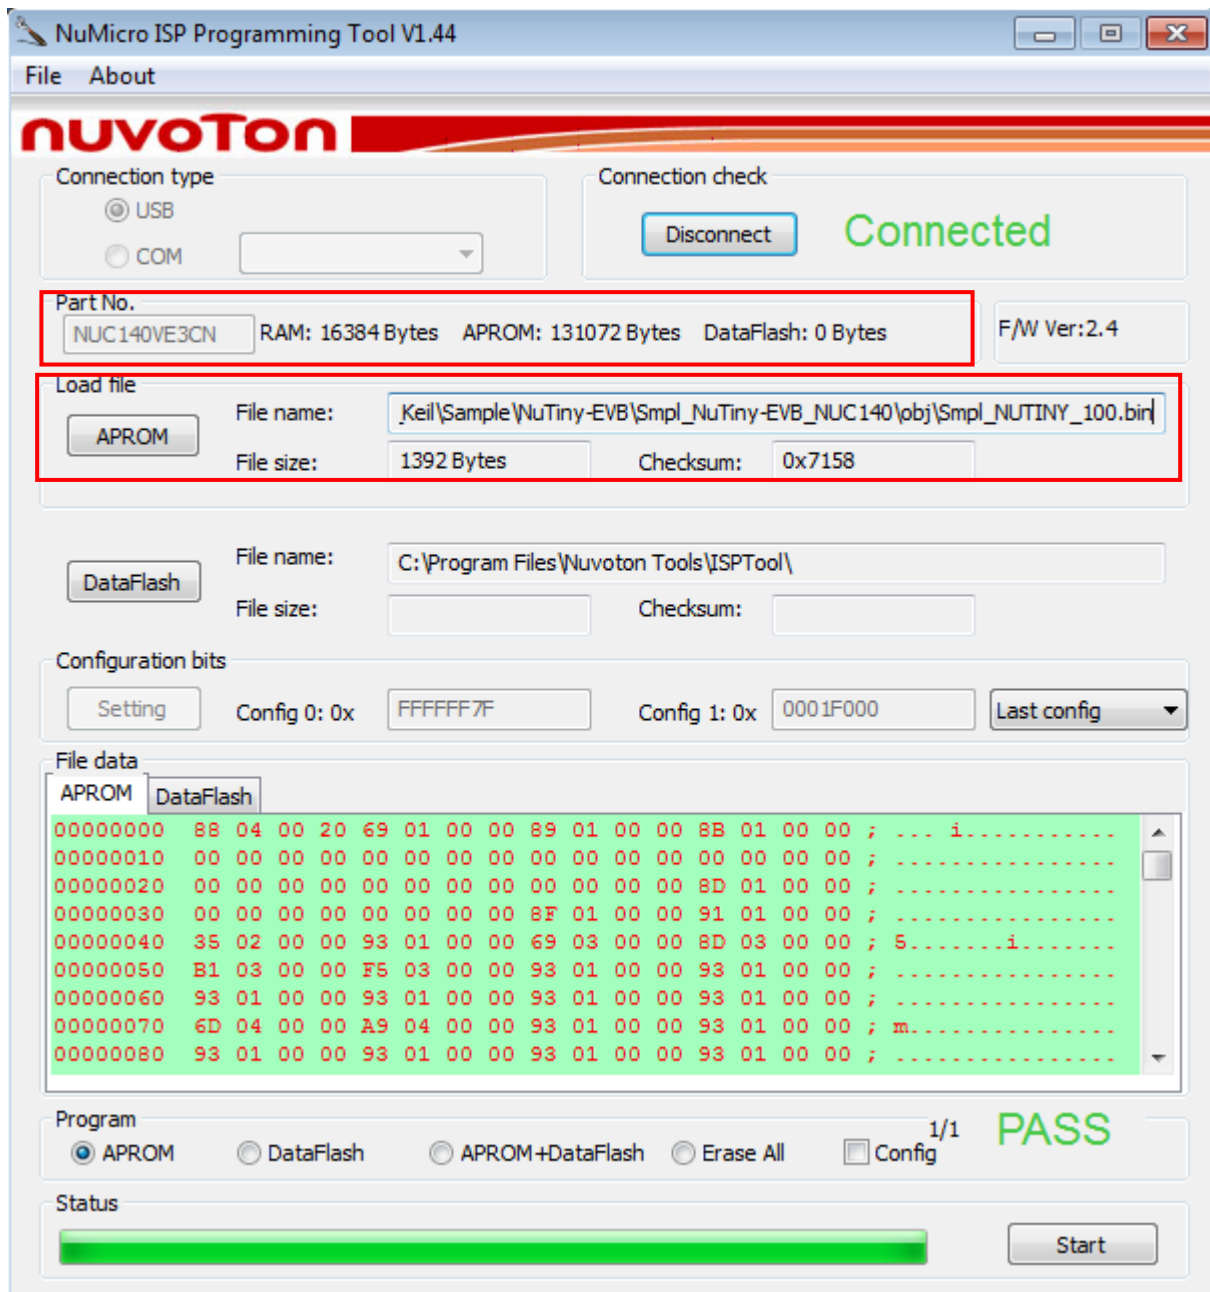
NuMicro ISP Programming Tool V1.44

File About

nuvoTon

Connection type

USB

COM

Connection check

Disconnect

Connected

Part No.

NUC140VE3CN RAM: 16384 Bytes APROM: 131072 Bytes DataFlash: 0 Bytes

F/W Ver:2.4

Load file

APROM

File name: Keil\Sample\NuTiny-EVB\Smpl_NuTiny-EVB_NUC140\obj\Smpl_NUTINY_100.bin

File size: 1392 Bytes Checksum: 0x7158

DataFlash

File name: C:\Program Files\Nuvoton Tools\ISPTool\

File size: Checksum:

Configuration bits

Setting Config 0: 0x FFFFFF7F Config 1: 0x 0001F000 Last config

File data

APROM DataFlash

00000000 88 04 00 20 69 01 00 00 89 01 00 00 8B 01 00 00 ; ... i...........
00000010 00 00 00 00 00 00 00 00 00 00 00 00 00 00 00 00 ; ................
00000020 00 00 00 00 00 00 00 00 00 00 00 00 8D 01 00 00 ; ................
00000030 00 00 00 00 00 00 00 00 8F 01 00 00 91 01 00 00 ; ................
00000040 35 02 00 00 93 01 00 00 69 03 00 00 8D 03 00 00 ; 5.......i.......
00000050 B1 03 00 00 F5 03 00 00 93 01 00 00 93 01 00 00 ; ................
00000060 93 01 00 00 93 01 00 00 93 01 00 00 93 01 00 00 ; ................
00000070 6D 04 00 00 A9 04 00 00 93 01 00 00 93 01 00 00 ; m...............
00000080 93 01 00 00 93 01 00 00 93 01 00 00 93 01 00 00 ; ................

Program

APROM DataFlash APROM+DataFlash Erase All Config 1/1 PASS

Status

Start